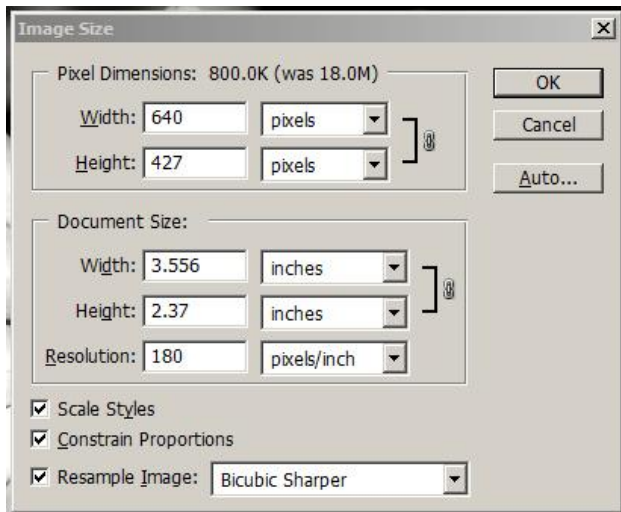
Image Size

Pixel Dimensions: 800.0K (was 18.0M)

Width: 640 pixels

Height: 427 pixels

OK

Cancel

Auto...

Document Size:

Width: 3.556 inches

Height: 2.37 inches

Resolution: 180 pixels/inch

☑ Scale Styles

☑ Constrain Proportions

☑ Resample Image: Bicubic Sharper